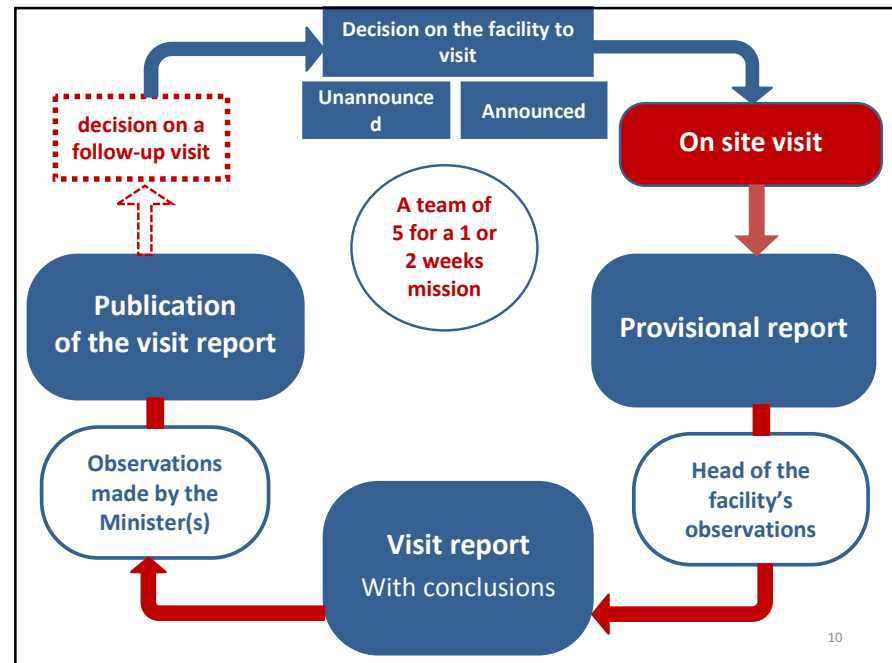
Decision on the facility to visit

Unannounced

Announced

On site visit

decision on a follow-up visit

A team of 5 for a 1 or 2 weeks mission

Publication of the visit report

Provisional report

Observations made by the Minister(s)

Head of the facility's observations

Visit report
With conclusions

10